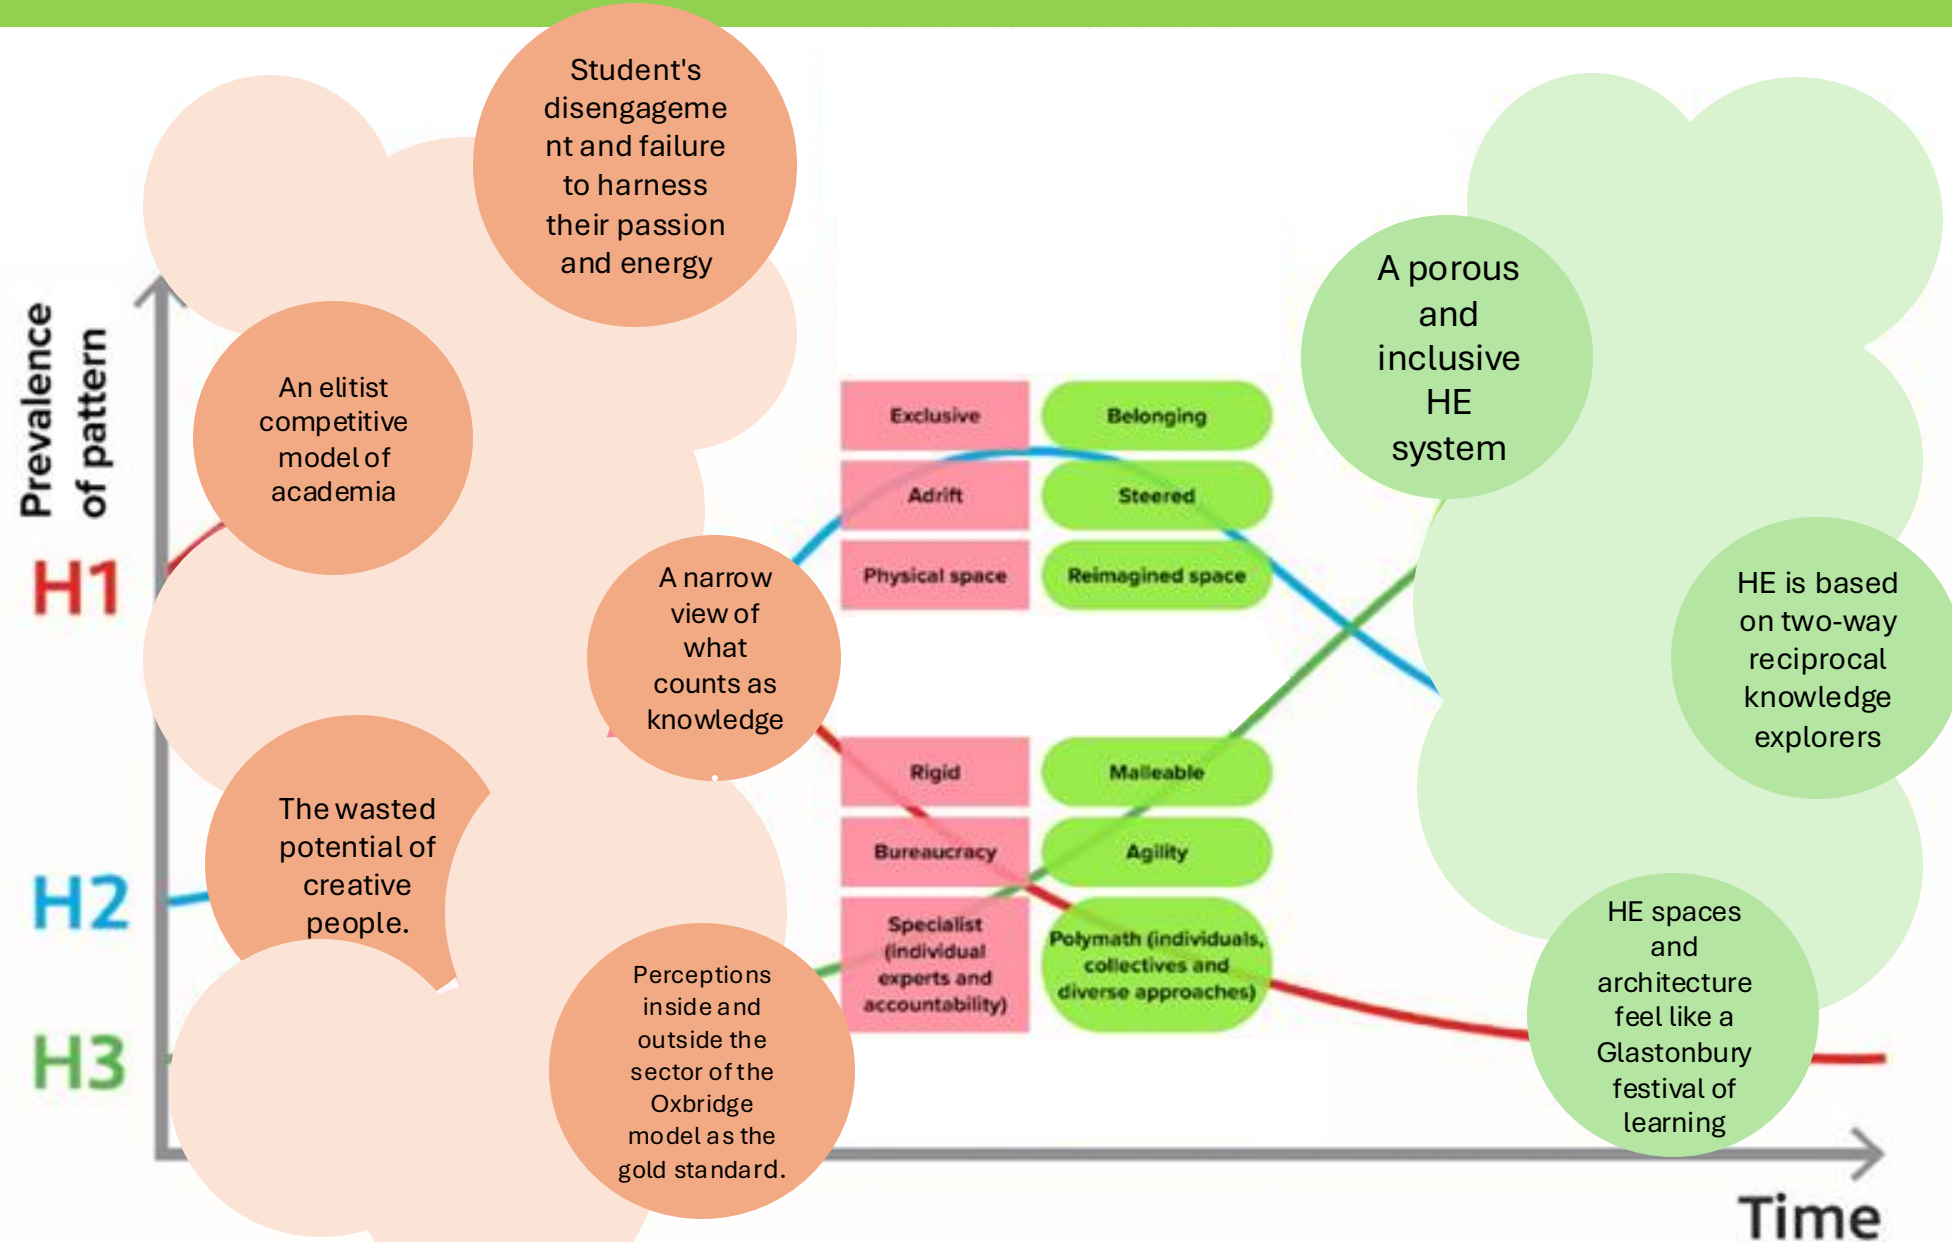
Student's disengageme nt and failure to harness their passion and energy

Prevalence of pattern

An elitist competitive model of academia

H1

A narrow view of what counts as knowledge

H2

The wasted potential of creative people.

H3

Perceptions inside and outside the sector of the Oxbridge model as the gold standard.

| Exclusive | Belonging |
|---|---|
| Adrift | Steered |
| Physical space | Reimagined space |

| Rigid | Malleable |
|---|---|
| Bureaucracy | Agility |
| Specialist (individual experts and accountability) | Polymath (individuals, collectives and diverse approaches) |

A porous and inclusive HE system

HE is based on two-way reciprocal knowledge explorers

HE spaces and architecture feel like a Glastonbury festival of learning

Time